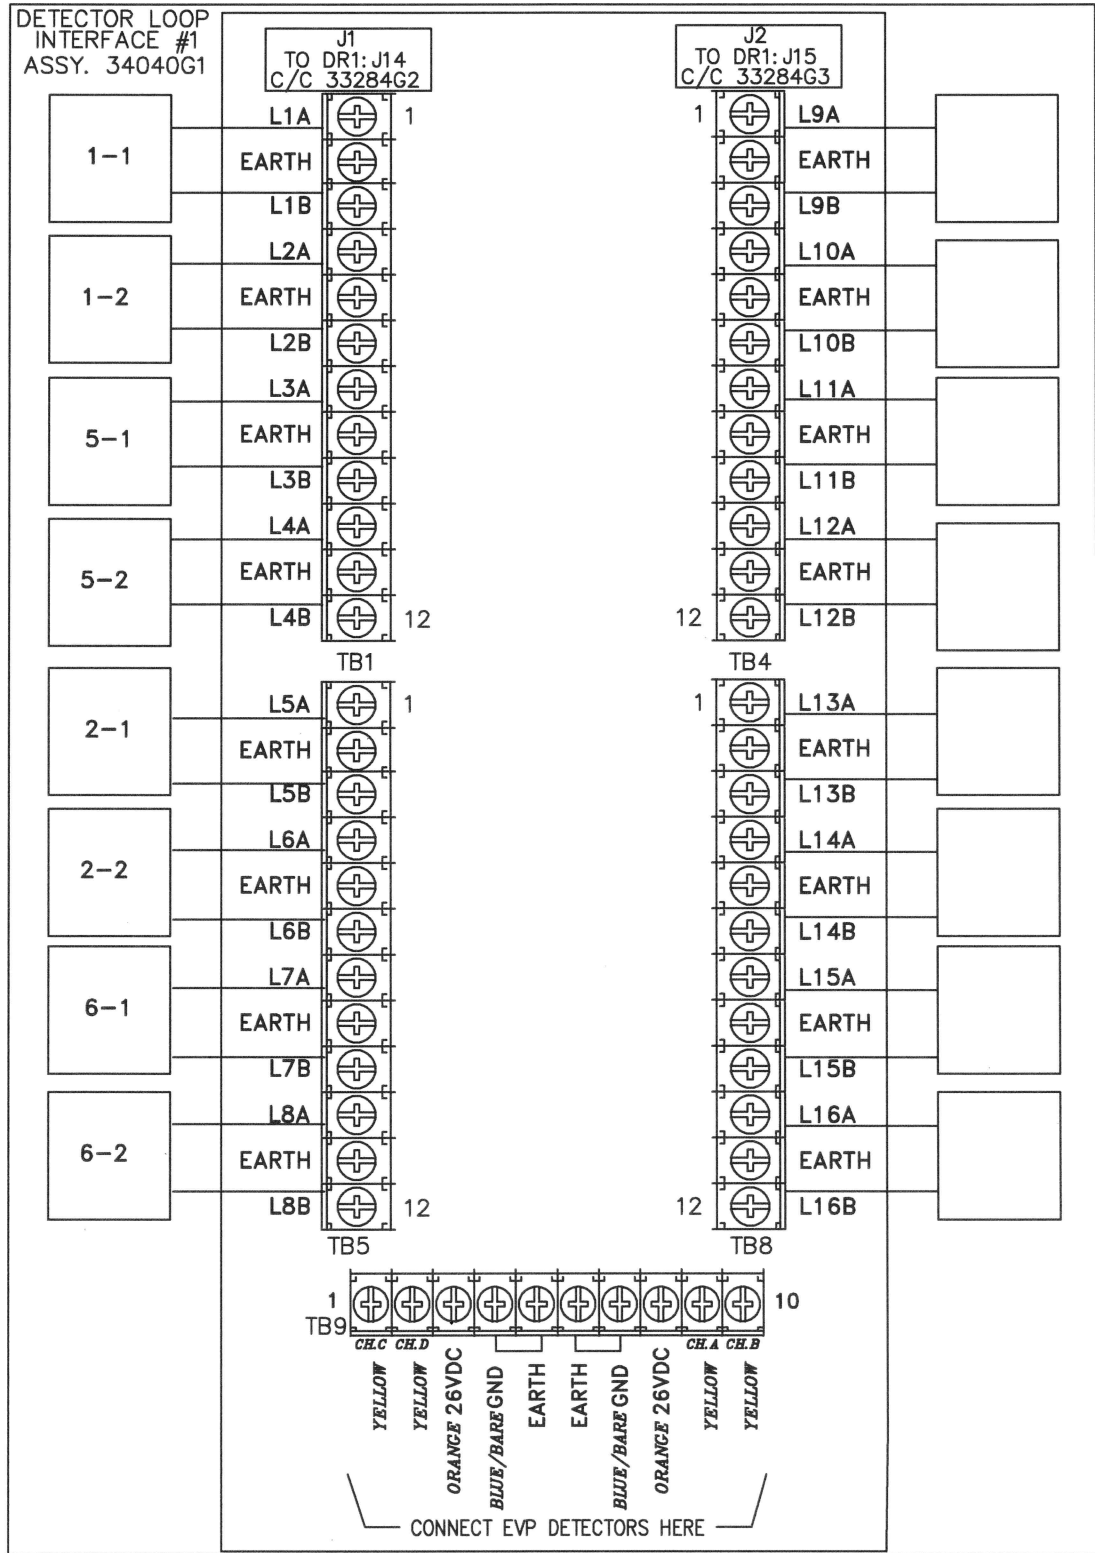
DETECTOR LOOP INTERFACE #1 ASSY. 34040G1

J1
TO DR1: J14
C/C 33284G2

J2
TO DR1: J15
C/C 33284G3

1-1
1-2
5-1
5-2
2-1
2-2
6-1
6-2

L1A 1
EARTH
L1B
L2A
EARTH
L2B
L3A
EARTH
L3B
L4A
EARTH
L4B 12
TB1

1 L9A
EARTH
L9B
L10A
EARTH
L10B
L11A
EARTH
L11B
L12A
EARTH
12 L12B
TB4

L5A 1
EARTH
L5B
L6A
EARTH
L6B
L7A
EARTH
L7B
L8A
EARTH
L8B 12
TB5

1 L13A
EARTH
L13B
L14A
EARTH
L14B
L15A
EARTH
L15B
L16A
EARTH
12 L16B
TB8

1
TB9
10

CH.C CH.D CH.A CH.B

YELLOW
YELLOW
ORANGE 26VDC
BLUE/BARE GND
EARTH
EARTH
BLUE/BARE GND
ORANGE 26VDC
YELLOW
YELLOW

CONNECT EVP DETECTORS HERE